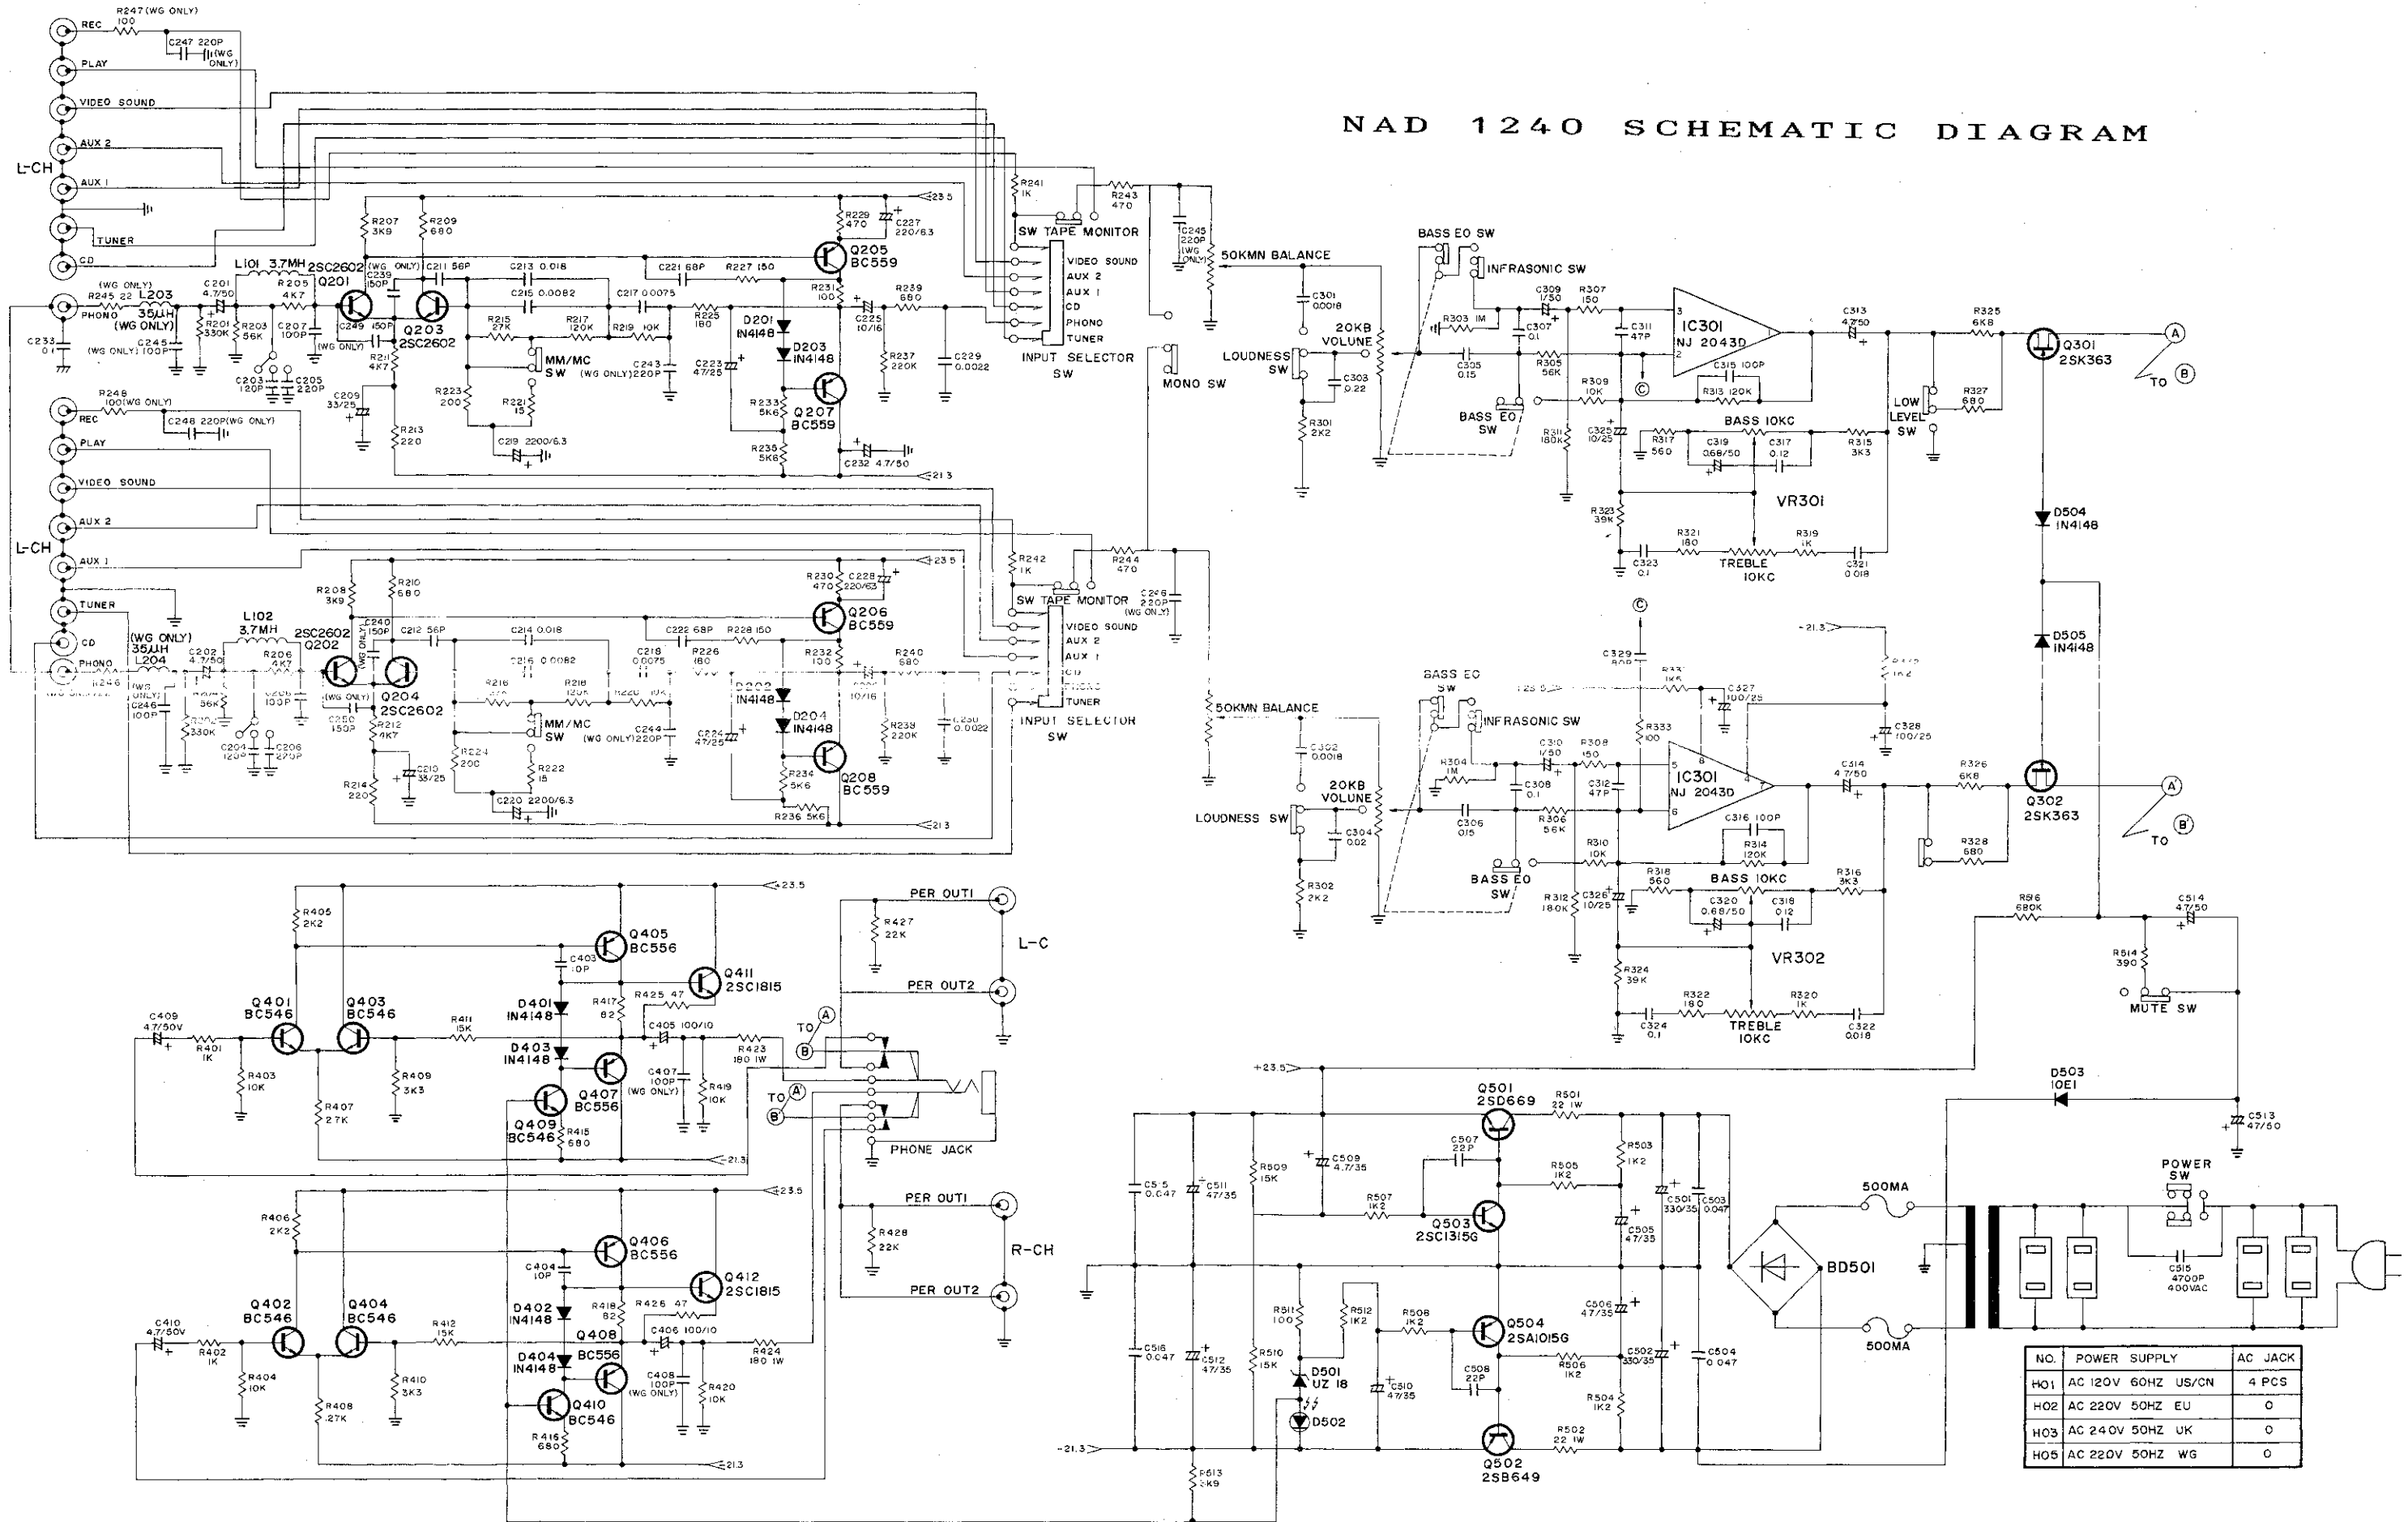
NAD 1240 SCHEMATIC DIAGRAM

REC
R247(WG ONLY) 100
C247 220P (WG ONLY)
PLAY
VIDEO SOUND
AUX 2
L-CH
AUX 1
TUNER
CD
PHONO
R245 22
(WG ONLY)
L203 35µH (WG ONLY)
C233 0.1
C245 (WG ONLY) 100P
C201 4.7/50
R201 330K
R203 56K
L101 3.7MH
R205 4K7
C207 100P
C203 120P
C205 220P
2SC2602 Q201
C239 150P (WG ONLY)
C249 150P (WG ONLY)
R207 3K9
R209 680
C211 56P
Q203 2SC2602
R211 4K7
C209 33/25
R213 220
R215 27K
R223 200
R221 15
C219 2200/6.3
C213 0.018
C215 0.0082
R217 120K
R219 10K
MM/MC SW
C243 (WG ONLY) 220P
C217 0.0075
C221 68P
R225 180
R227 150
C223 47/25
D201 IN4148
D203 IN4148
R233 5K6
Q207 BC559
R235 5K6
R229 470
C227 220/63
Q205 BC559
R231 100
C225 10/16
C232 4.7/50
R237 220K
R239 680
C229 0.0022
23.5
21.3
R241 1K
SW TAPE MONITOR
VIDEO SOUND
AUX 2
AUX 1
CD
PHONO
TUNER
INPUT SELECTOR SW
R243 470
C245 220P (WG ONLY)
50KMN BALANCE
MONO SW

REC
R246 100(WG ONLY)
C246 220P(WG ONLY)
PLAY
VIDEO SOUND
AUX 2
L-CH
AUX 1
TUNER
CD
PHONO
R246
(WG ONLY)
L204 35µH
C246 100P
C202 4.7/50
R202 330K
R204 56K
L102 3.7MH
R206 4K7
C206 100P
C204 120P
C206 220P
2SC2602 Q202
C240 150P (WG ONLY)
C250 150P (WG ONLY)
R208 3K9
R210 680
C212 56P
Q204 2SC2602
R212 4K7
C210 33/25
R214 220
R216 27K
R224 200
R222 15
C220 2200/6.3
C214 0.018
C216 0.0082
R218 120K
R220 10K
MM/MC SW
C244 (WG ONLY) 220P
C218 0.0075
C222 68P
R226 180
R228 150
C224 47/25
D202 IN4148
D204 IN4148
R234 5K6
Q208 BC559
R236 5K6
R230 470
C228 220/63
Q206 BC559
R232 100
10/16
R238 220K
R240 680
C230 0.0022
23.5
21.3
R242 1K
SW TAPE MONITOR
VIDEO SOUND
AUX 2
AUX 1
CD
PHONO
TUNER
INPUT SELECTOR SW
R244 470
C246 220P (WG ONLY)
50KMN BALANCE

BASS EQ SW
INFRASONIC SW
C301 0.0018
20KB VOLUME
LOUDNESS SW
C303 0.22
R301 2K2
R303 1M
C305 0.15
C309 1/50
C307 0.1
R307 150
R305 56K
BASS EQ SW
R309 10K
R311 180K
C325 10/25
C311 47P
IC301 NJ 2043D
C315 100P
R313 120K
R317 560
C319 0.68/50
C317 0.12
BASS 10KC
R315 3K3
VR301
R323 39K
C323 0.1
R321 180
TREBLE 10KC
R319 1K
C321 0.018
C313 4.7/50
R325 6K8
R327 680
LOW LEVEL SW
Q301 2SK363
A
TO
B
D504 IN4148
D505 IN4148

C329
R331 1K5
C327 100/25
R333 100
R335 1K2
C328 100/25
21.3
23.5
BASS EQ SW
INFRASONIC SW
C302 0.0018
20KB VOLUME
LOUDNESS SW
C304 0.02
R302 2K2
R304 1M
C306 0.15
C310 1/50
C308 0.1
R308 150
R306 56K
BASS EQ SW
R310 10K
R312 180K
C326 10/25
C312 47P
IC301 NJ 2043D
C316 100P
R314 120K
R318 560
C320 0.68/50
C318 0.12
BASS 10KC
R316 3K3
VR302
R324 39K
C324 0.1
R322 180
TREBLE 10KC
R320 1K
C322 0.018
C314 4.7/50
R326 6K8
R328 680
Q302 2SK363
A'
TO
B'

R516 680K
C514 4.7/50
R514 390
MUTE SW

23.5
R405 2K2
Q405 BC556
C403 10P
Q411 2SC1815
D401 IN4148
R417 82
R425 47
C409 4.7/50V
R401 1K
R403 10K
Q401 BC546
Q403 BC546
R411 15K
D403 IN4148
C405 100/10
R423 180 1W
Q407 BC556
C407 100P (WG ONLY)
R419 10K
R407 27K
R409 3K3
Q409 BC546
R415 680
21.3
PER OUT1
R427 22K
L-C
PER OUT2
TO A
B
TO A'
B'
PHONE JACK

23.5
R406 2K2
Q406 BC556
C404 10P
Q412 2SC1815
D402 IN4148
R418 82
R426 47
C410 4.7/50V
R402 1K
R404 10K
Q402 BC546
Q404 BC546
R412 15K
Q408 BC556
D404 IN4148
C406 100/10
R424 180 1W
C408 100P (WG ONLY)
R420 10K
R408 27K
R410 3K3
Q410 BC546
R416 680
21.3
PER OUT1
R428 22K
R-CH
PER OUT2

+23.5
-21.3
C515 0.047
C511 47/35
R509 15K
C509 4.7/35
Q501 2SD669
R501 22 1W
C507 22P
R505 1K2
R503 1K2
R507 1K2
Q503 2SC1315G
C501 330/35
C503 0.047
C505 47/35
C516 0.047
C512 47/35
R510 15K
R511 100
R512 1K2
R508 1K2
D501 UZ 18
D502
C510 47/35
Q504 2SA1015G
C506 47/35
C508 22P
R506 1K2
C502 330/35
C504 0.047
R504 1K2
Q502 2SB649
R502 22 1W
R513 3K9
D503 10E1
C513 47/50
500MA
500MA
BD501
POWER SW
C515 4700P 400VAC

| NO. | POWER SUPPLY | AC JACK |
|---|---|---|
| H01 | AC 120V 60HZ US/CN | 4 PCS |
| H02 | AC 220V 50HZ EU | 0 |
| H03 | AC 240V 50HZ UK | 0 |
| H05 | AC 220V 50HZ WG | 0 |